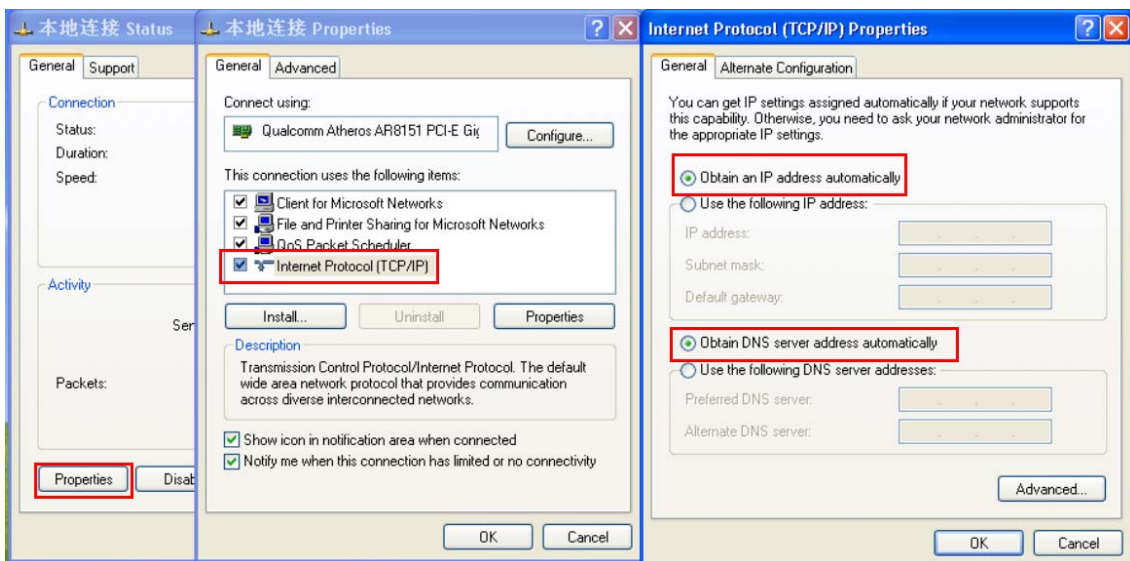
本地连接 Status

General Support

Connection
Status:
Duration:
Speed:

Activity
Ser

Packets:

Properties Disab

本地连接 Properties ? X

General Advanced

Connect using:
Qualcomm Atheros AR8151 PCI-E Gig Configure...

This connection uses the following items:
Client for Microsoft Networks
File and Printer Sharing for Microsoft Networks
QoS Packet Scheduler
Internet Protocol (TCP/IP)

Install... Uninstall Properties

Description
Transmission Control Protocol/Internet Protocol. The default wide area network protocol that provides communication across diverse interconnected networks.

Show icon in notification area when connected
Notify me when this connection has limited or no connectivity

OK Cancel

Internet Protocol (TCP/IP) Properties ? X

General Alternate Configuration

You can get IP settings assigned automatically if your network supports this capability. Otherwise, you need to ask your network administrator for the appropriate IP settings.

Obtain an IP address automatically
Use the following IP address:
IP address:
Subnet mask:
Default gateway:

Obtain DNS server address automatically
Use the following DNS server addresses:
Preferred DNS server:
Alternate DNS server:

Advanced...

OK Cancel